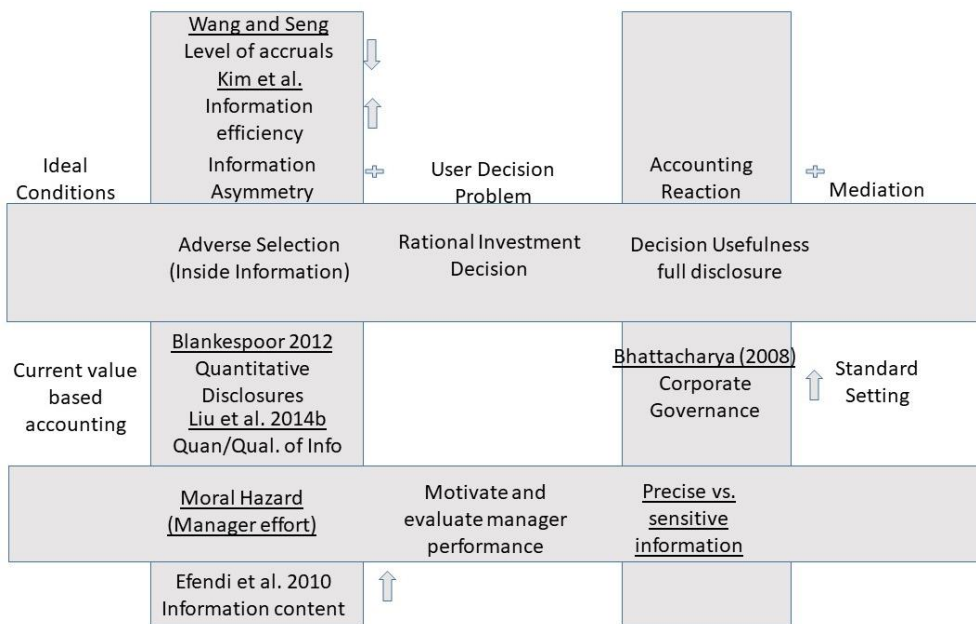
Wang and Seng
Level of accruals
Kim et al.
Information efficiency
Information Asymmetry

Ideal Conditions

User Decision Problem

Accounting Reaction

Mediation

Adverse Selection (Inside Information)

Rational Investment Decision

Decision Usefulness full disclosure

Current value based accounting

Blankespoor 2012
Quantitative Disclosures
Liu et al. 2014b
Quan/Qual. of Info

Bhattacharya (2008)
Corporate Governance

Standard Setting

Moral Hazard (Manager effort)

Motivate and evaluate manager performance

Precise vs. sensitive information

Efendi et al. 2010
Information content